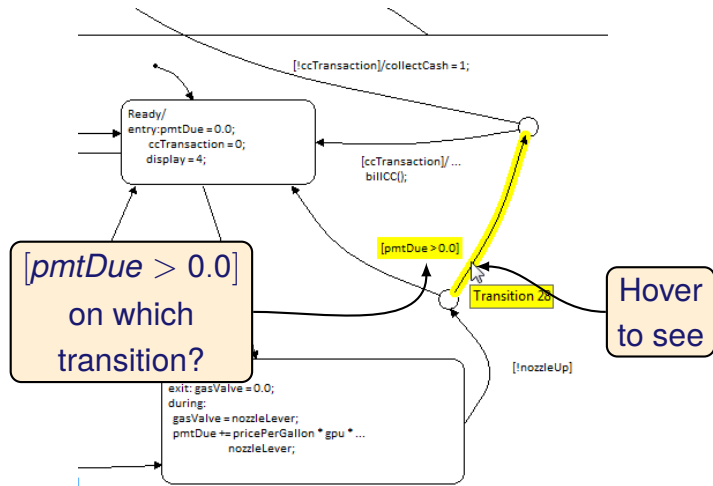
[!ccTransaction]/collectCash = 1;

Ready/
entry:pmtDue = 0.0;
ccTransaction = 0;
display = 4;

[ccTransaction]/ ...
billCC();

$[pmtDue > 0.0]$ on which transition?

[pmtDue > 0.0]

Transition 28

Hover to see

[!nozzleUp]

exit: gasValve = 0.0;
during:
gasValve = nozzleLever;
pmtDue += pricePerGallon * gpu * ...
nozzleLever;